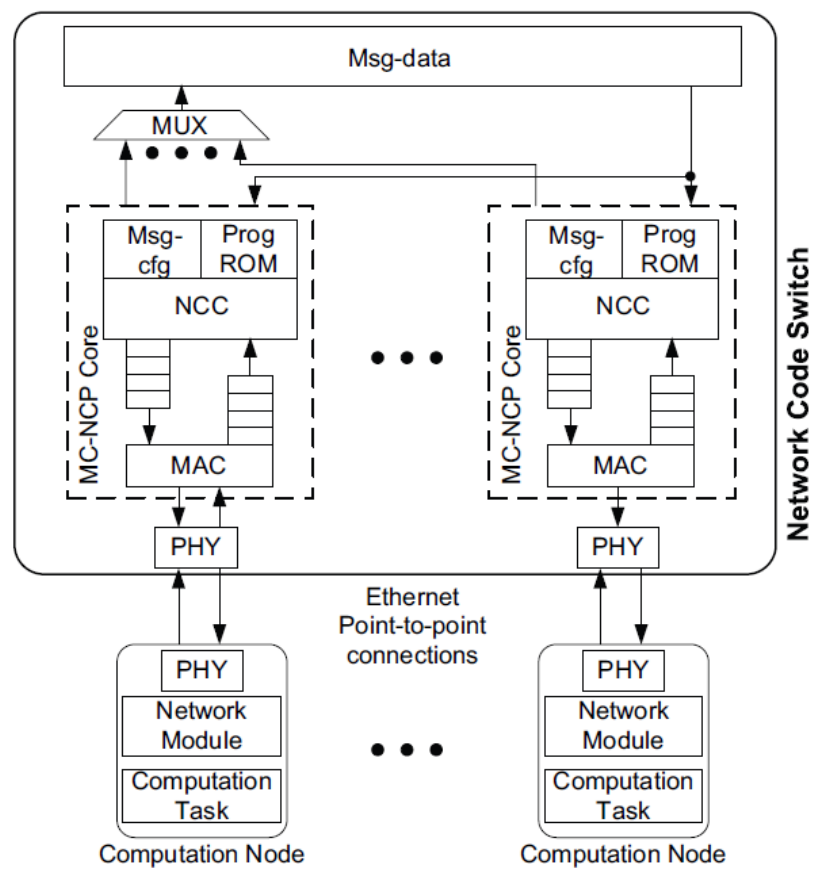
Msg-data

MUX

Msg-cfg
Prog ROM
NCC
MC-NCP Core
MAC

Msg-cfg
Prog ROM
NCC
MC-NCP Core
MAC

Network Code Switch

PHY

PHY

Ethernet Point-to-point connections

PHY
Network Module
Computation Task
Computation Node

PHY
Network Module
Computation Task
Computation Node